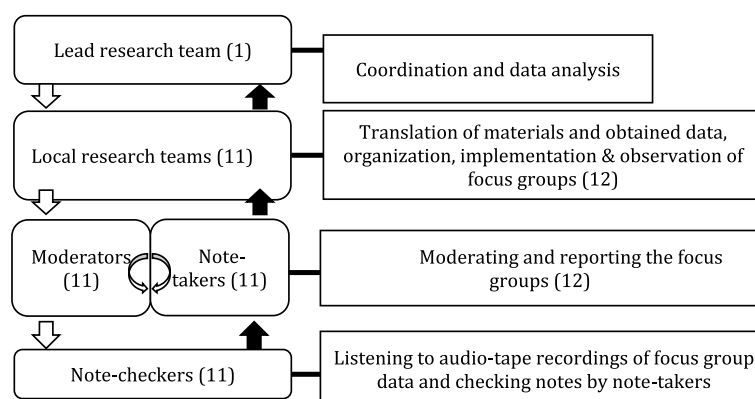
Lead research team (1)

Coordination and data analysis

Local research teams (11)

Translation of materials and obtained data, organization, implementation & observation of focus groups (12)

Moderators (11)

Note-takers (11)

Moderating and reporting the focus groups (12)

Note-checkers (11)

Listening to audio-tape recordings of focus group data and checking notes by note-takers